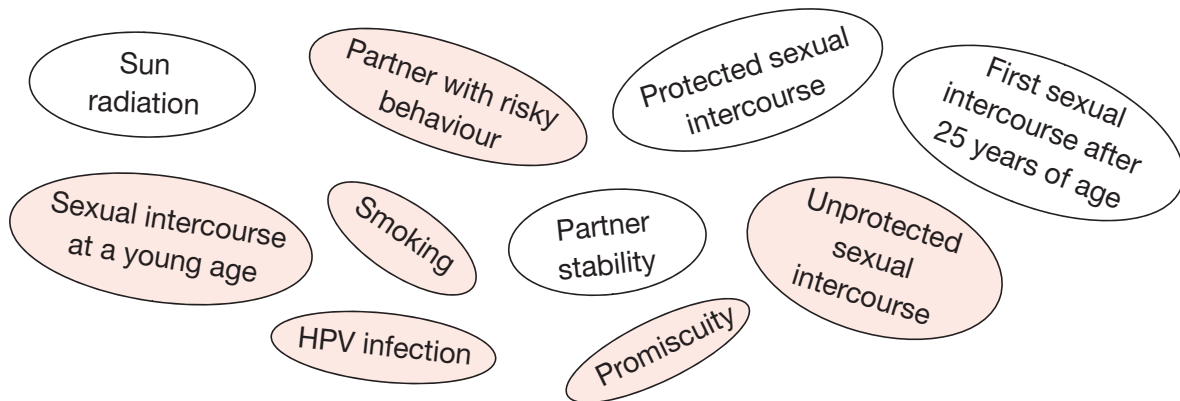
Sun radiation

Partner with risky behaviour

Protected sexual intercourse

First sexual intercourse after 25 years of age

Sexual intercourse at a young age

Smoking

Partner stability

Unprotected sexual intercourse

HPV infection

Promiscuity